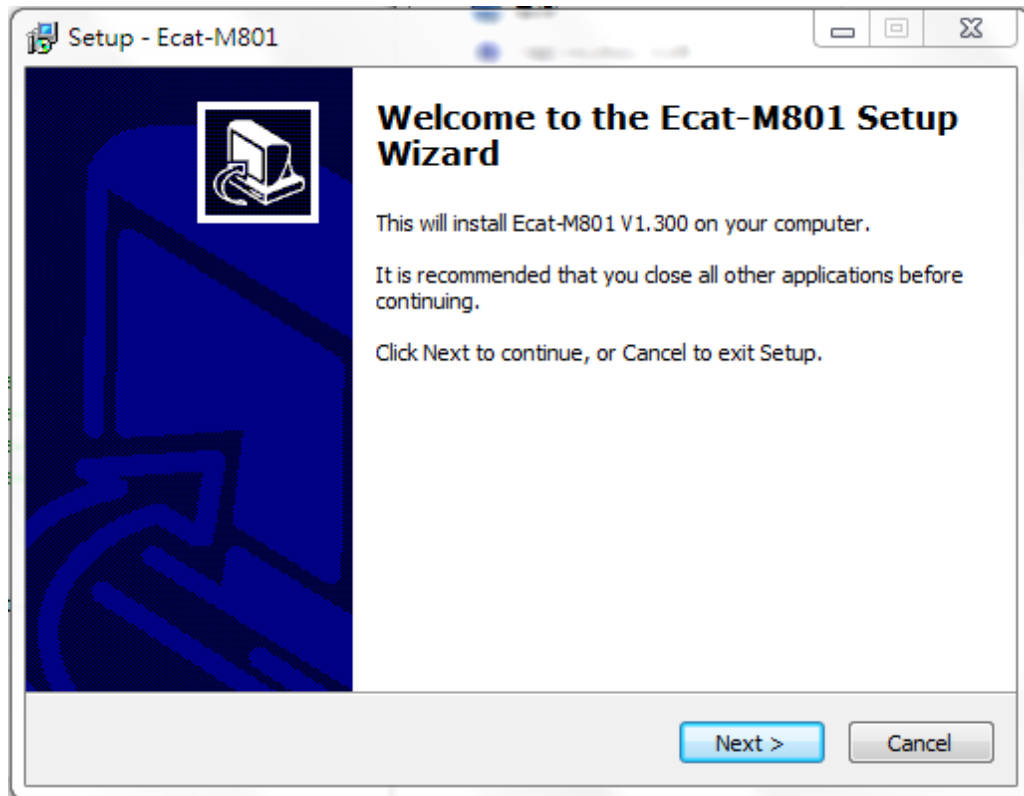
Setup - Ecat-M801

Welcome to the Ecat-M801 Setup Wizard

This will install Ecat-M801 V1.300 on your computer.

It is recommended that you close all other applications before continuing.

Click Next to continue, or Cancel to exit Setup.

Next >

Cancel